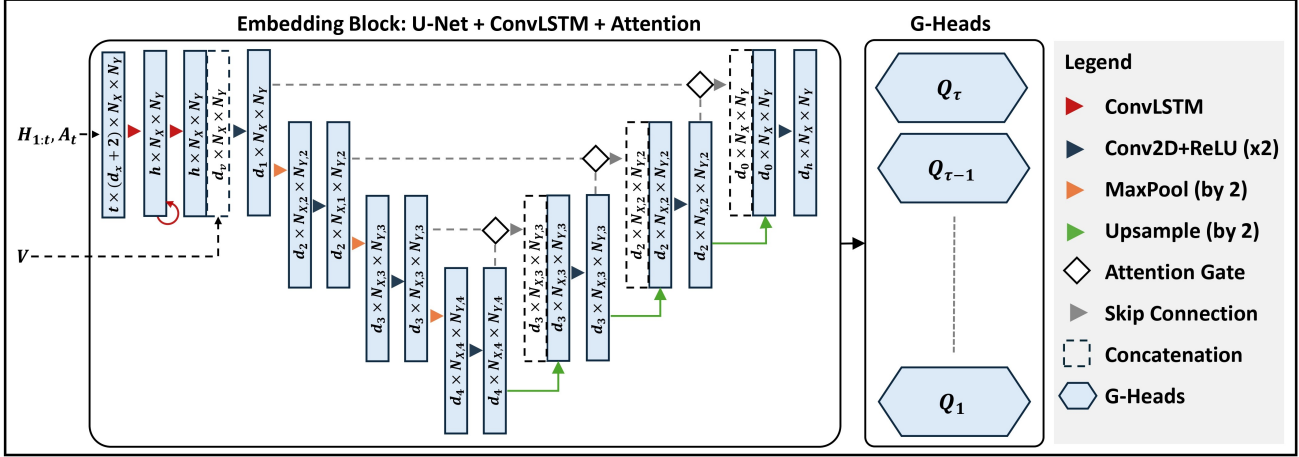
Embedding Block: U-Net + ConvLSTM + Attention

G-Heads

$H_{1:t}, A_t$

$V$

$t \times (d_x + 2) \times N_X \times N_Y$

$h \times N_X \times N_Y$

$h \times N_X \times N_Y$

$d_v \times N_X \times N_Y$

$d_1 \times N_X \times N_Y$

$d_2 \times N_{X,2} \times N_{Y,2}$

$d_2 \times N_{X,1} \times N_{Y,2}$

$d_3 \times N_{X,3} \times N_{Y,3}$

$d_3 \times N_{X,3} \times N_{Y,3}$

$d_4 \times N_{X,4} \times N_{Y,4}$

$d_4 \times N_{X,4} \times N_{Y,4}$

$d_3 \times N_{X,3} \times N_{Y,3}$

$d_3 \times N_{X,3} \times N_{Y,3}$

$d_3 \times N_{X,3} \times N_{Y,3}$

$d_2 \times N_{X,2} \times N_{Y,2}$

$d_2 \times N_{X,2} \times N_{Y,2}$

$d_2 \times N_{X,2} \times N_{Y,2}$

$d_0 \times N_X \times N_Y$

$d_0 \times N_X \times N_Y$

$d_h \times N_X \times N_Y$

$Q_\tau$

$Q_{\tau-1}$

$Q_1$

Legend

ConvLSTM

Conv2D+ReLU (x2)

MaxPool (by 2)

Upsample (by 2)

Attention Gate

Skip Connection

Concatenation

G-Heads